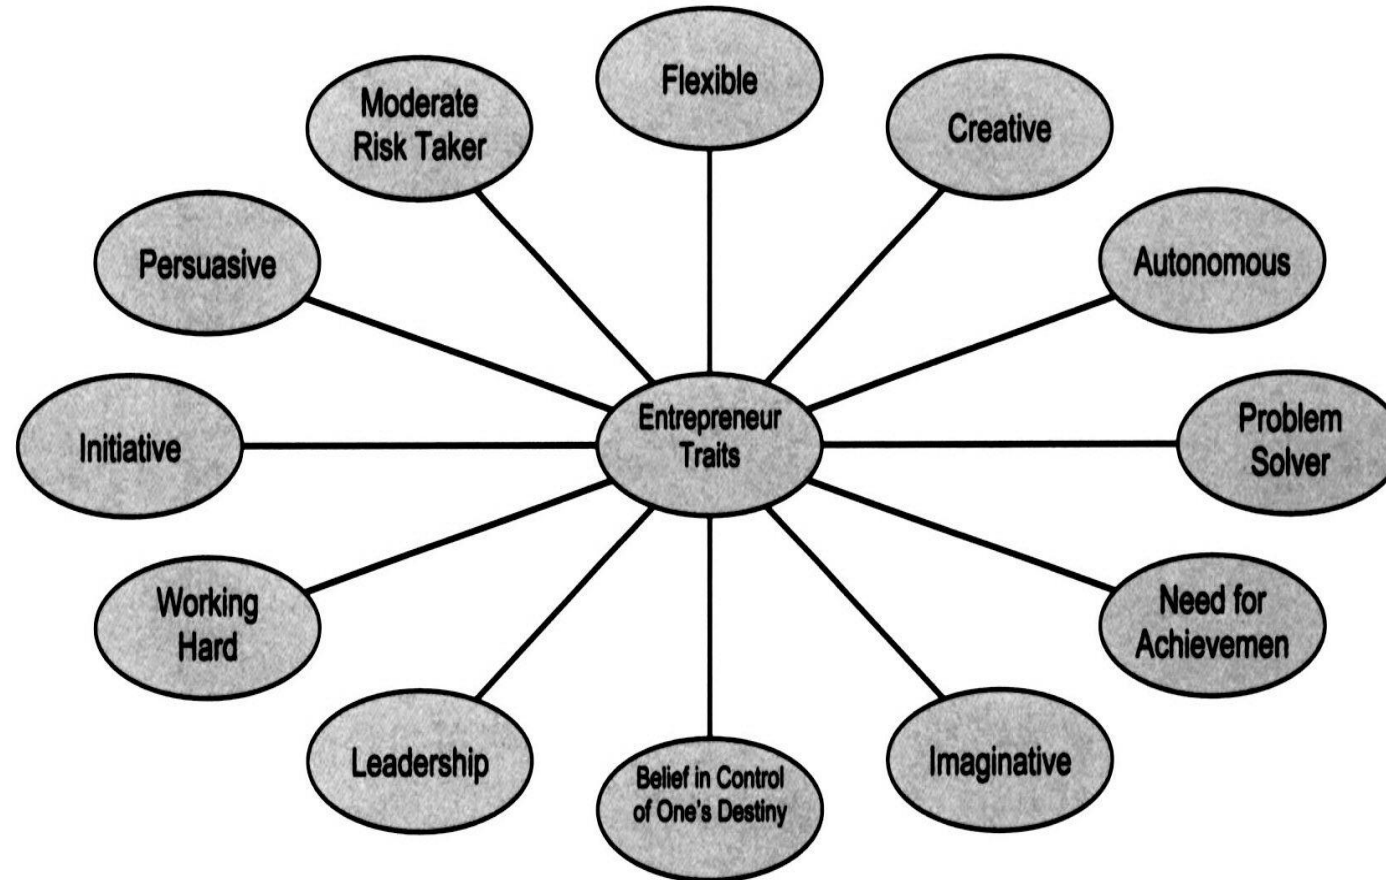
Flexible

Moderate Risk Taker

Creative

Persuasive

Autonomous

Entrepreneur Traits

Initiative

Problem Solver

Working Hard

Need for Achievemen

Leadership

Belief in Control of One's Destiny

Imaginative